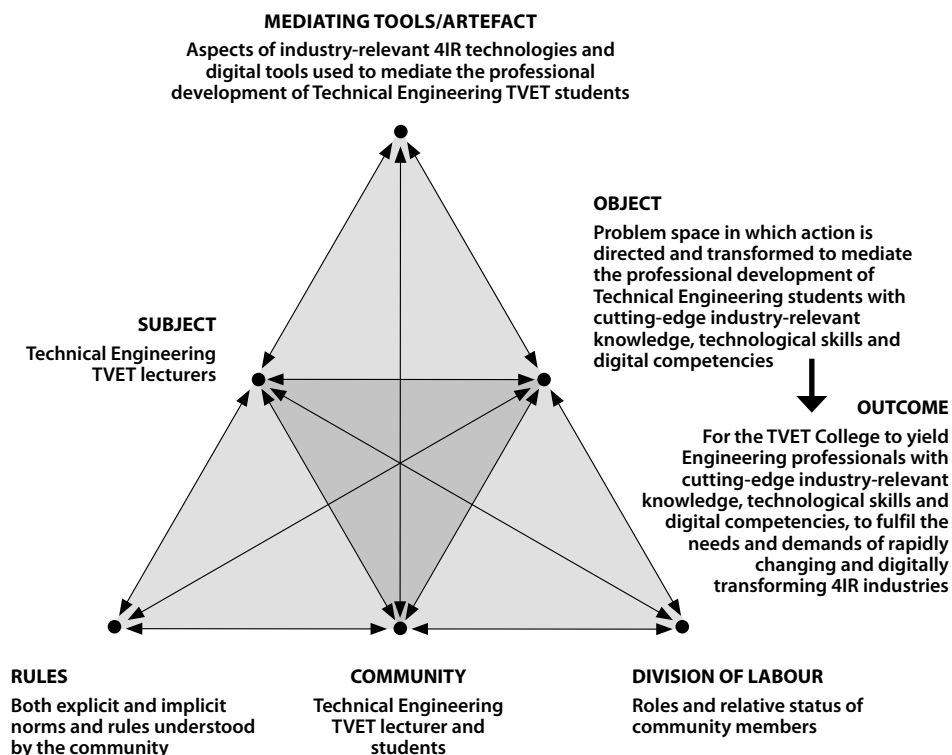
MEDIATING TOOLS/ARTEFACT

Aspects of industry-relevant 4IR technologies and digital tools used to mediate the professional development of Technical Engineering TVET students

OBJECT

Problem space in which action is directed and transformed to mediate the professional development of Technical Engineering students with cutting-edge industry-relevant knowledge, technological skills and digital competencies

SUBJECT

Technical Engineering TVET lecturers

OUTCOME

For the TVET College to yield Engineering professionals with cutting-edge industry-relevant knowledge, technological skills and digital competencies, to fulfil the needs and demands of rapidly changing and digitally transforming 4IR industries

RULES

Both explicit and implicit norms and rules understood by the community

COMMUNITY

Technical Engineering TVET lecturer and students

DIVISION OF LABOUR

Roles and relative status of community members